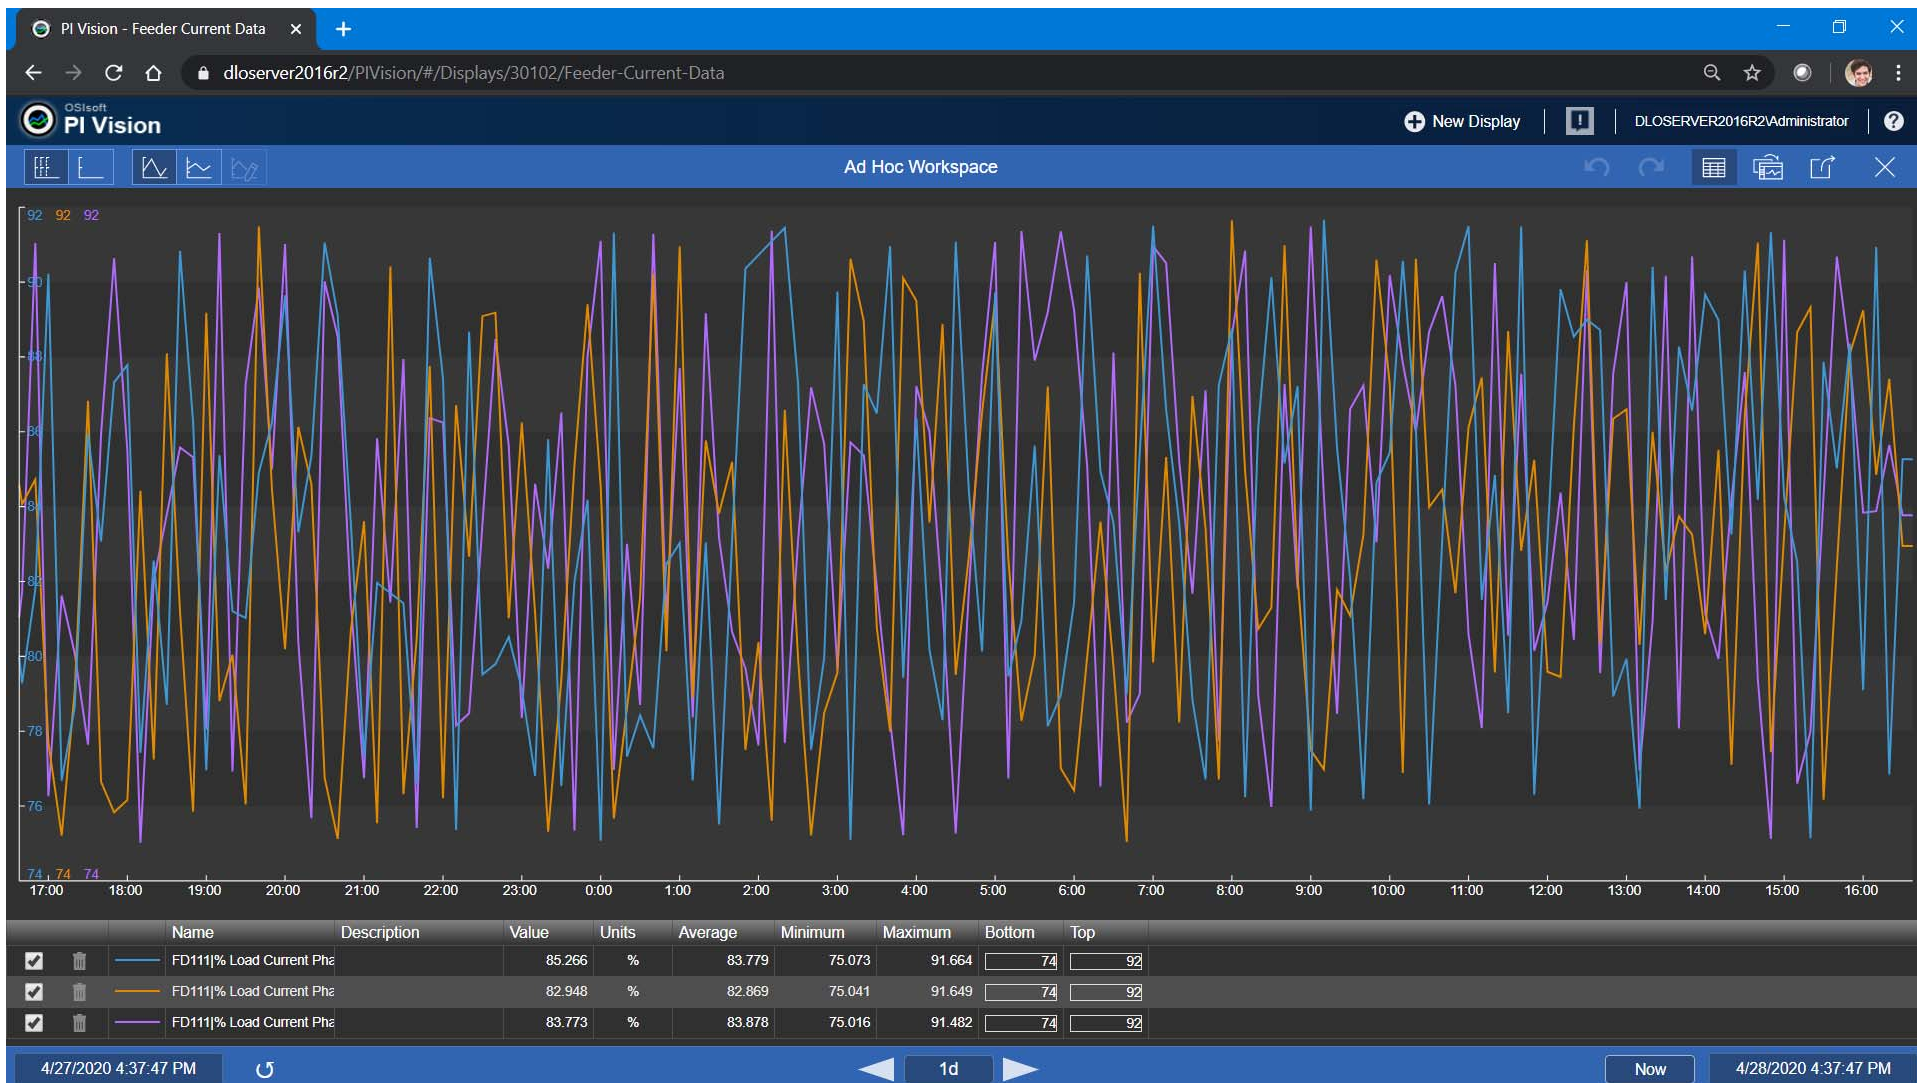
PI Vision - Feeder Current Data

dloserver2016r2/PIVision/#/Displays/30102/Feeder-Current-Data

OSIsoft
PI Vision

New Display

DLOSERVER2016R2\Administrator

Ad Hoc Workspace

92 92 92

90
88
86
84
82
80
78
76

74 74 74

17:00 18:00 19:00 20:00 21:00 22:00 23:00 0:00 1:00 2:00 3:00 4:00 5:00 6:00 7:00 8:00 9:00 10:00 11:00 12:00 13:00 14:00 15:00 16:00

| | | | Name | Description | Value | Units | Average | Minimum | Maximum | Bottom | Top |
|---|---|---|---|---|---|---|---|---|---|---|---|
| | | | FD111|% Load Current Pha | | 85.266 | % | 83.779 | 75.073 | 91.664 | 74 | 92 |
| | | | FD111|% Load Current Pha | | 82.948 | % | 82.869 | 75.041 | 91.649 | 74 | 92 |
| | | | FD111|% Load Current Pha | | 83.773 | % | 83.878 | 75.016 | 91.482 | 74 | 92 |

4/27/2020 4:37:47 PM

1d

Now

4/28/2020 4:37:47 PM